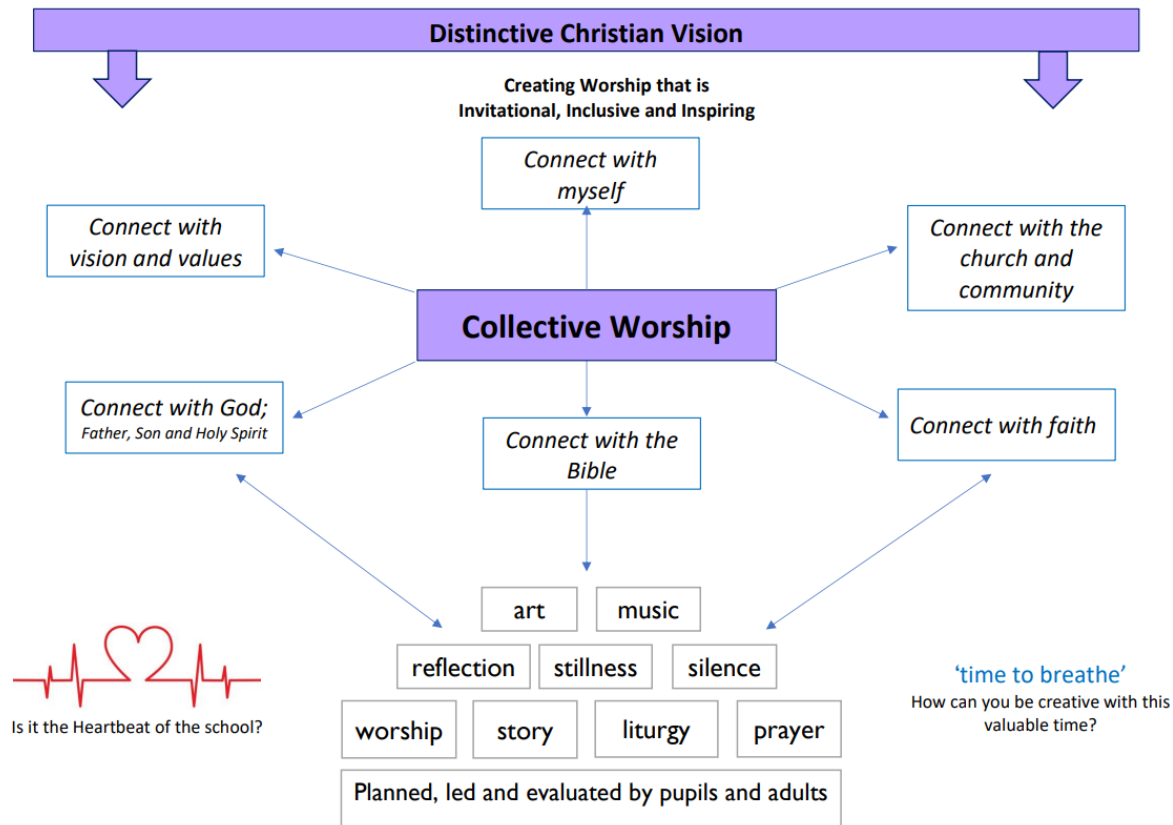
Distinctive Christian Vision

Creating Worship that is Invitational, Inclusive and Inspiring

Connect with myself

Connect with vision and values

Connect with the church and community

Collective Worship

Connect with God; Father, Son and Holy Spirit

Connect with the Bible

Connect with faith

art

music

reflection

stillness

silence

worship

story

liturgy

prayer

Planned, led and evaluated by pupils and adults

Is it the Heartbeat of the school?

'time to breathe'
How can you be creative with this valuable time?